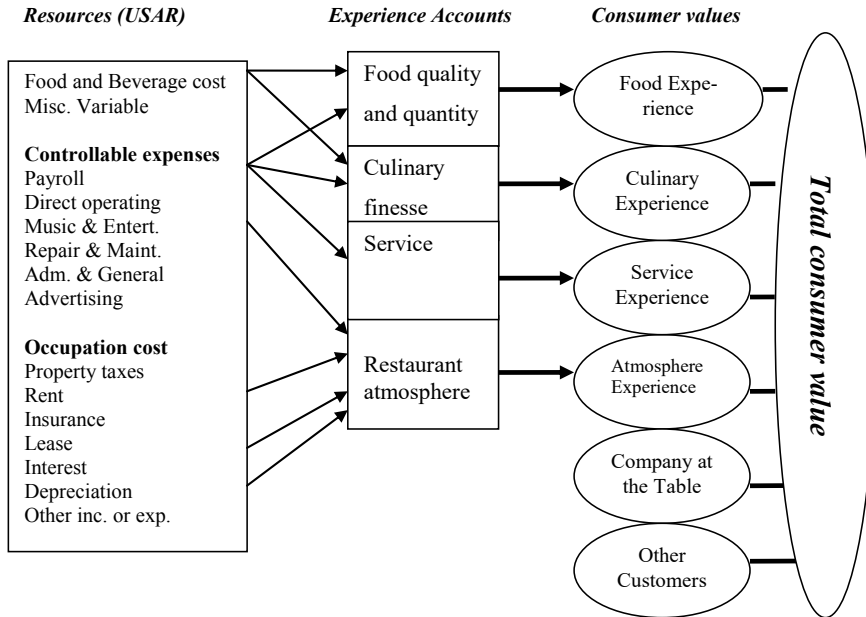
Resources (USAR)

Experience Accounts

Consumer values

Food and Beverage cost
Misc. Variable

Controllable expenses
Payroll
Direct operating
Music & Entert.
Repair & Maint.
Adm. & General
Advertising

Occupation cost
Property taxes
Rent
Insurance
Lease
Interest
Depreciation
Other inc. or exp.

Food quality and quantity

Culinary finesse

Service

Restaurant atmosphere

Food Experience

Culinary Experience

Service Experience

Atmosphere Experience

Company at the Table

Other Customers

Total consumer value